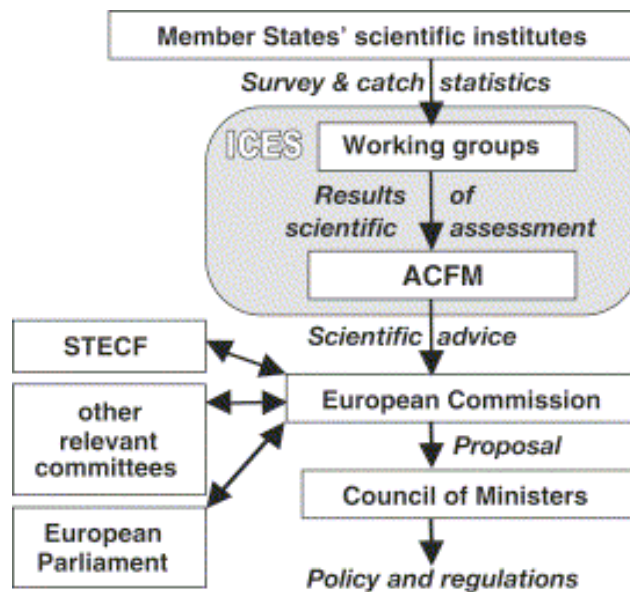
Member States' scientific institutes

Survey & catch statistics

ICES

Working groups

Results of scientific assessment

ACFM

Scientific advice

STECF

other relevant committees

European Parliament

European Commission

Proposal

Council of Ministers

Policy and regulations